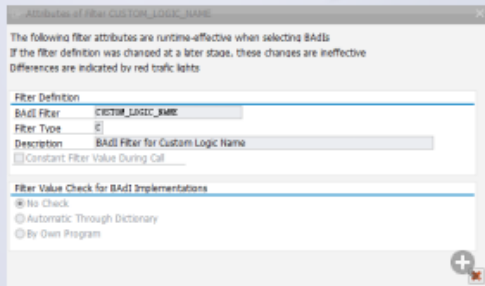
Attributes of Filter CUSTOM_LOGIC_NAME

The following filter attributes are runtime-effective when selecting BAdIs
If the filter definition was changed at a later stage, these changes are ineffective
Differences are indicated by red trafic lights

Filter Definition
BAdI Filter CUSTOM_LOGIC_NAME
Filter Type C
Description BAdI Filter for Custom Logic Name
Constant Filter Value During Call

Filter Value Check for BAdI Implementations
No Check
Automatic Through Dictionary
By Own Program